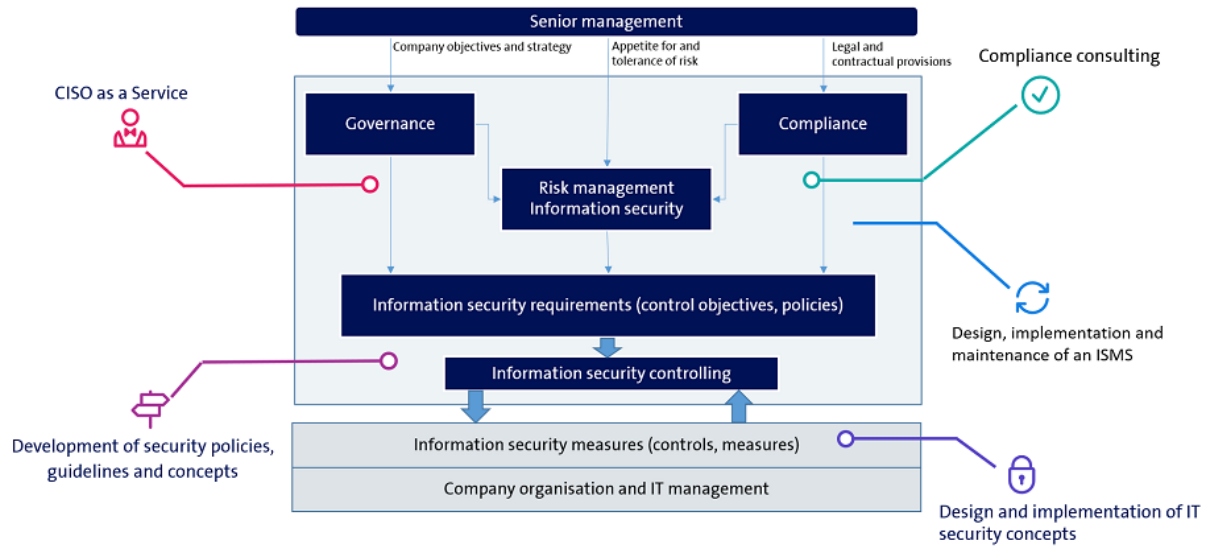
Senior management

Company objectives and strategy

Appetite for and tolerance of risk

Legal and contractual provisions

CISO as a Service

Compliance consulting

Governance

Compliance

Risk management
Information security

Information security requirements (control objectives, policies)

Design, implementation and maintenance of an ISMS

Information security controlling

Development of security policies, guidelines and concepts

Information security measures (controls, measures)

Company organisation and IT management

Design and implementation of IT security concepts